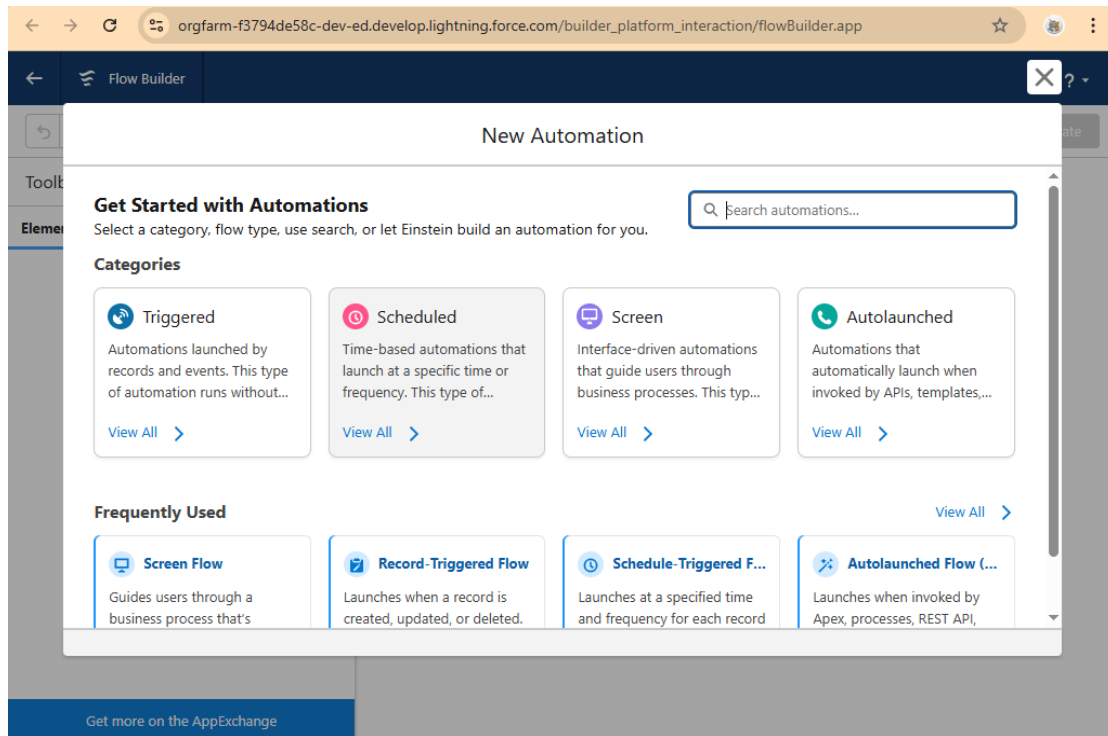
orgfarm-f3794de58c-dev-ed.develop.lightning.force.com/builder_platform_interaction/flowBuilder.app

Flow Builder

Toolb

Elemen

New Automation

Get Started with Automations
Select a category, flow type, use search, or let Einstein build an automation for you.

Search automations...

Categories

Triggered
Automations launched by records and events. This type of automation runs without...
View All

Scheduled
Time-based automations that launch at a specific time or frequency. This type of...
View All

Screen
Interface-driven automations that guide users through business processes. This typ...
View All

Autolaunched
Automations that automatically launch when invoked by APIs, templates,...
View All

Frequently Used
View All

Screen Flow
Guides users through a business process that's

Record-Triggered Flow
Launches when a record is created, updated, or deleted.

Schedule-Triggered F...
Launches at a specified time and frequency for each record

Autolaunched Flow (...
Launches when invoked by Apex, processes, REST API,

Get more on the AppExchange